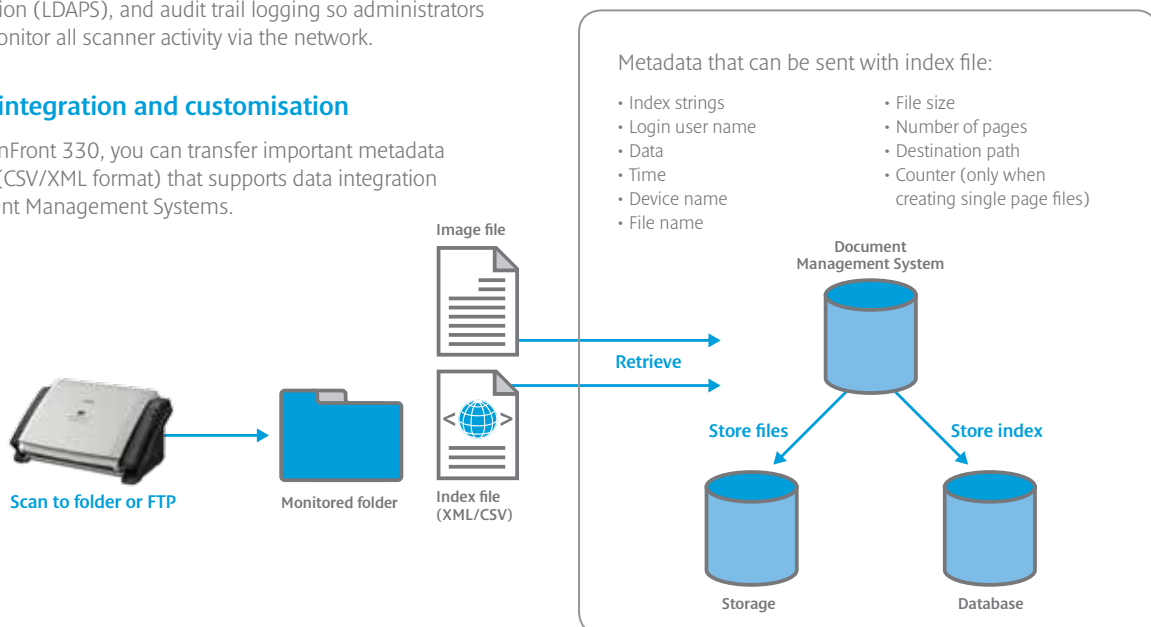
ion (LDAPS), and audit trail logging so administrators onitor all scanner activity via the network.

integration and customisation

nFront 330, you can transfer important metadata (CSV/XML format) that supports data integration nt Management Systems.

Metadata that can be sent with index file:

• Index strings
• Login user name
• Data
• Time
• Device name
• File name

• File size
• Number of pages
• Destination path
• Counter (only when creating single page files)

Image file

Document Management System

Retrieve

Store files

Store index

Scan to folder or FTP

Monitored folder

Index file (XML/CSV)

Storage

Database